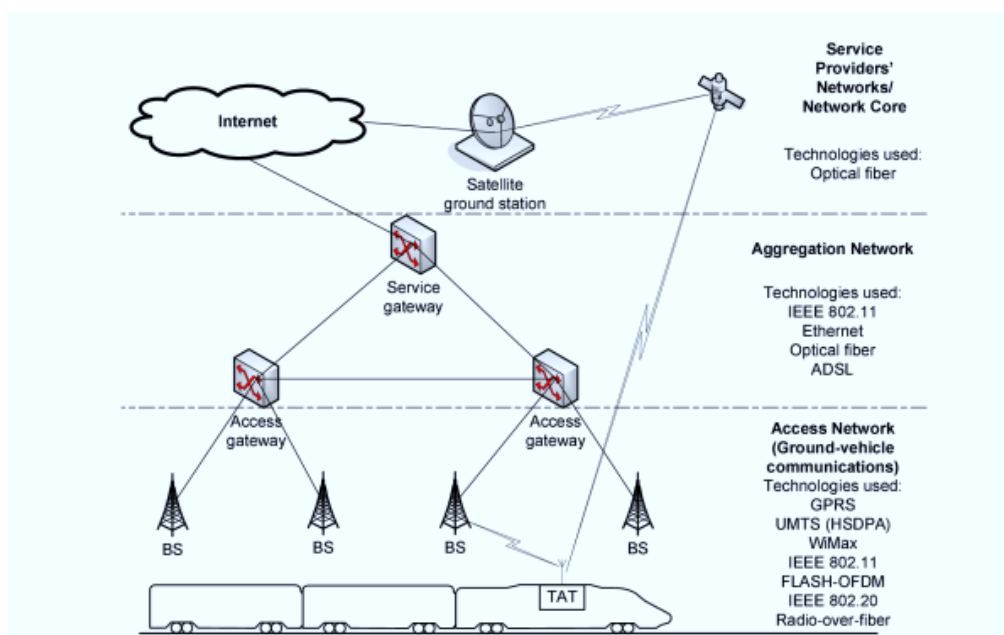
Service Providers' Networks/ Network Core

Technologies used: Optical fiber

Internet

Satellite ground station

Aggregation Network

Technologies used: IEEE 802.11 Ethernet Optical fiber ADSL

Service gateway

Access gateway

Access gateway

Access Network (Ground-vehicle communications)

Technologies used: GPRS UMTS (HSDPA) WiMax IEEE 802.11 FLASH-OFDM IEEE 802.20 Radio-over-fiber

BS

BS

BS

BS

TAT